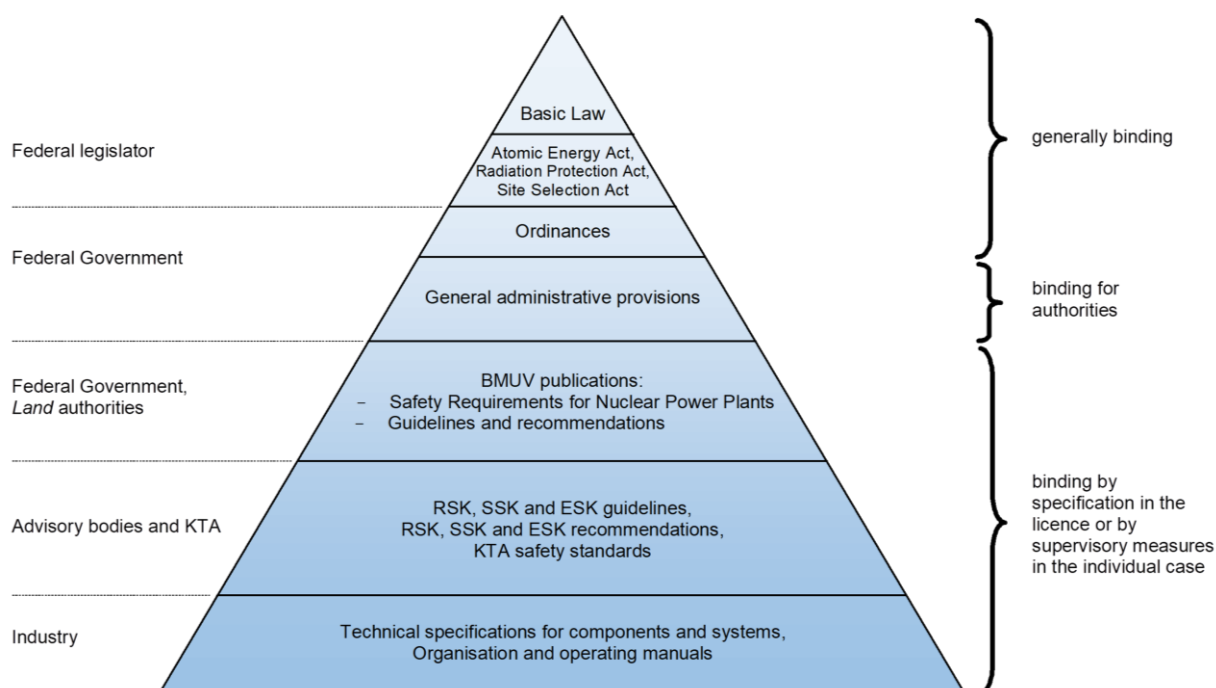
Federal legislator

Basic Law

Atomic Energy Act, Radiation Protection Act, Site Selection Act

generally binding

Federal Government

Ordinances

General administrative provisions

binding for authorities

Federal Government, *Land* authorities

BMUV publications:
– Safety Requirements for Nuclear Power Plants
– Guidelines and recommendations

Advisory bodies and KTA

RSK, SSK and ESK guidelines, RSK, SSK and ESK recommendations, KTA safety standards

binding by specification in the licence or by supervisory measures in the individual case

Industry

Technical specifications for components and systems, Organisation and operating manuals